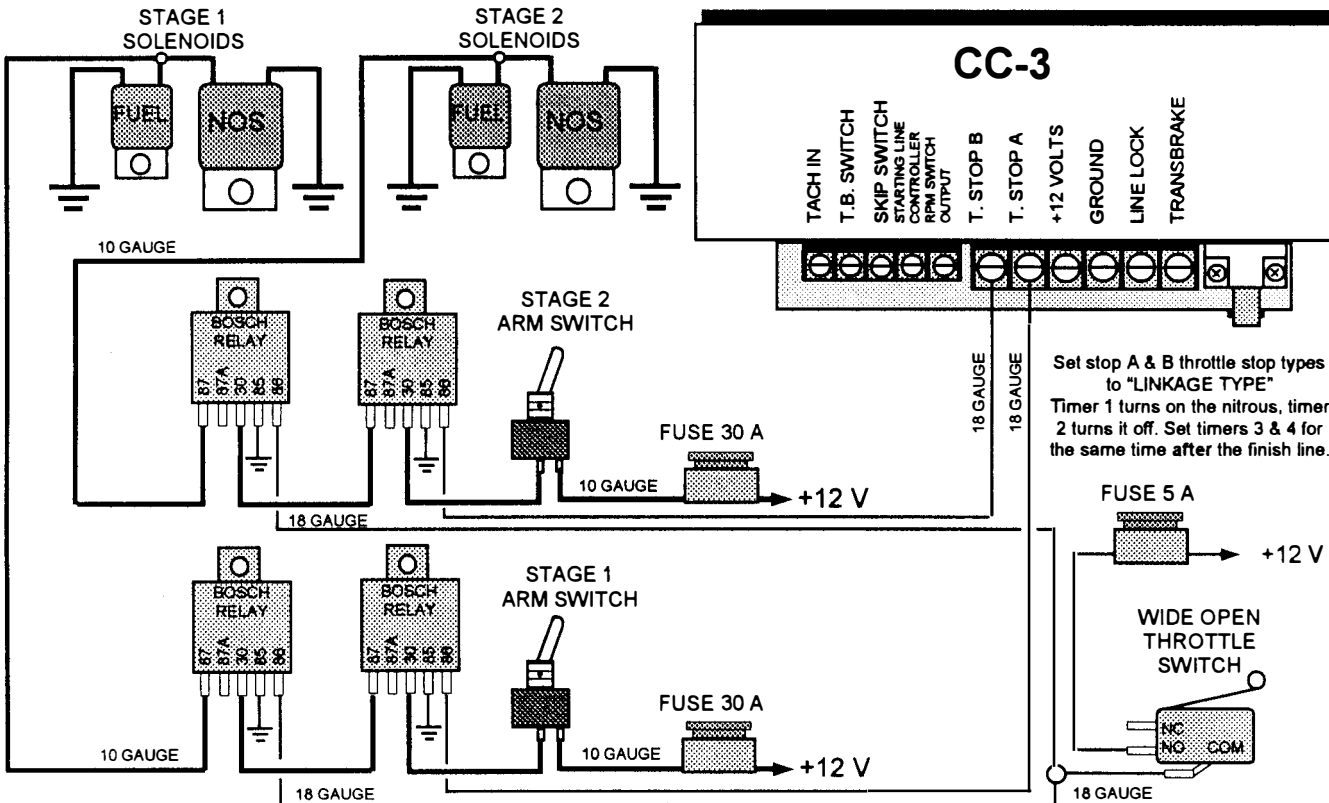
STAGE 1
SOLENOIDS

FUEL

NOS

STAGE 2
SOLENOIDS

FUEL

NOS

CC-3

TACH IN

T.B. SWITCH

SKIP SWITCH

STARTING LINE CONTROLLER RPM SWITCH OUTPUT

T. STOP B

T. STOP A

+12 VOLTS

GROUND

LINE LOCK

TRANSBRAKE

10 GAUGE

BOSCH RELAY
87 87A 30 85 86

BOSCH RELAY
87 87A 30 85 86

STAGE 2
ARM SWITCH

18 GAUGE

18 GAUGE

Set stop A & B throttle stop types to "LINKAGE TYPE"
Timer 1 turns on the nitrous, timer 2 turns it off. Set timers 3 & 4 for the same time after the finish line.

FUSE 30 A

10 GAUGE

+12 V

18 GAUGE

FUSE 5 A

+12 V

BOSCH RELAY
87 87A 30 85 86

BOSCH RELAY
87 87A 30 85 86

STAGE 1
ARM SWITCH

WIDE OPEN
THROTTLE
SWITCH

FUSE 30 A

NC
NO COM

10 GAUGE

10 GAUGE

+12 V

18 GAUGE

18 GAUGE